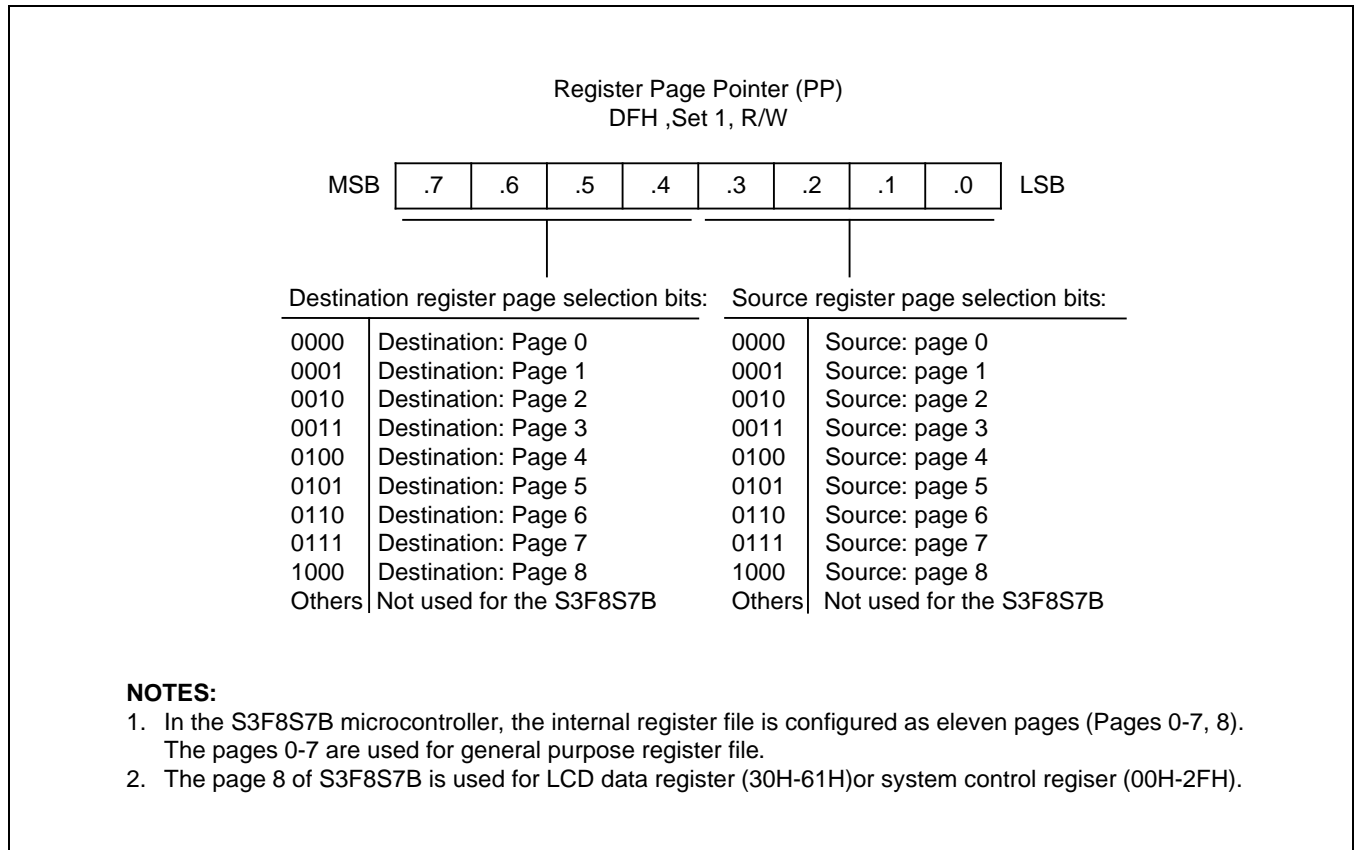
Register Page Pointer (PP)
DFH ,Set 1, R/W

MSB .7 .6 .5 .4 .3 .2 .1 .0 LSB

Destination register page selection bits:

| | |
|---|---|
| 0000 | Destination: Page 0 |
| 0001 | Destination: Page 1 |
| 0010 | Destination: Page 2 |
| 0011 | Destination: Page 3 |
| 0100 | Destination: Page 4 |
| 0101 | Destination: Page 5 |
| 0110 | Destination: Page 6 |
| 0111 | Destination: Page 7 |
| 1000 | Destination: Page 8 |
| Others | Not used for the S3F8S7B |

Source register page selection bits:

| | |
|---|---|
| 0000 | Source: page 0 |
| 0001 | Source: page 1 |
| 0010 | Source: page 2 |
| 0011 | Source: page 3 |
| 0100 | Source: page 4 |
| 0101 | Source: page 5 |
| 0110 | Source: page 6 |
| 0111 | Source: page 7 |
| 1000 | Source: page 8 |
| Others | Not used for the S3F8S7B |

NOTES:
1. In the S3F8S7B microcontroller, the internal register file is configured as eleven pages (Pages 0-7, 8). The pages 0-7 are used for general purpose register file.
2. The page 8 of S3F8S7B is used for LCD data register (30H-61H)or system control regiser (00H-2FH).